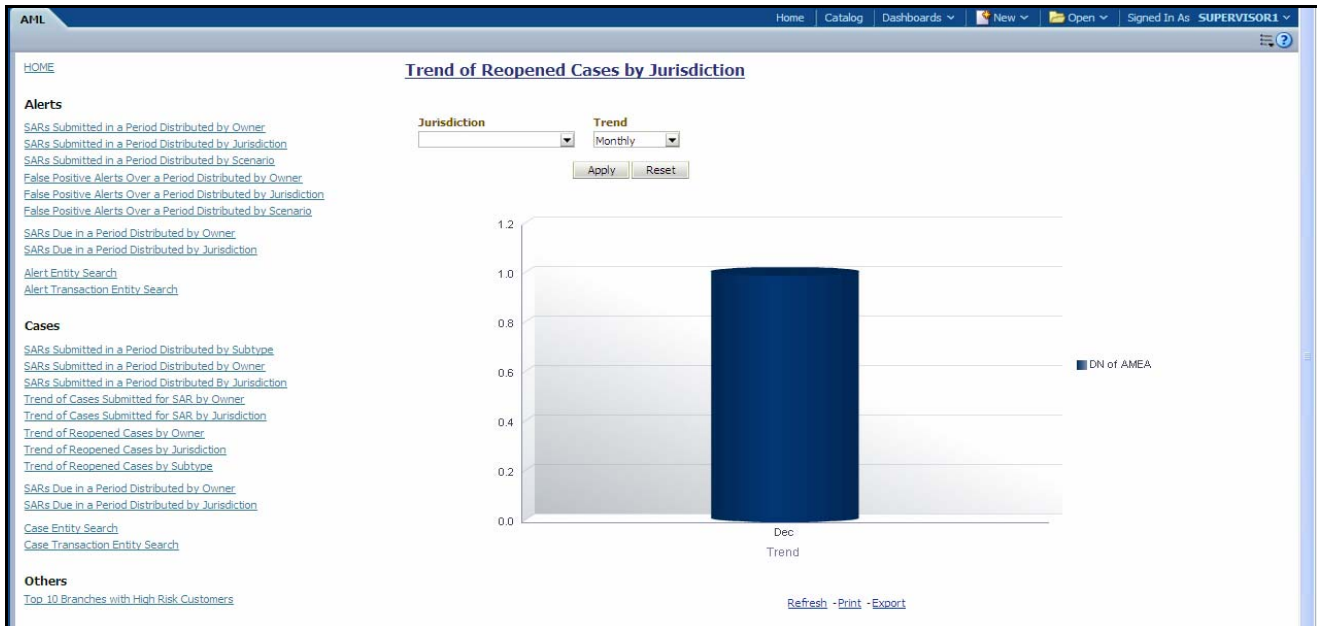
AML

Home | Catalog | Dashboards | New | Open | Signed In As SUPERVISOR1

HOME

Alerts

SARs Submitted in a Period Distributed by Owner
SARs Submitted in a Period Distributed by Jurisdiction
SARs Submitted in a Period Distributed by Scenario
False Positive Alerts Over a Period Distributed by Owner
False Positive Alerts Over a Period Distributed by Jurisdiction
False Positive Alerts Over a Period Distributed by Scenario

SARs Due in a Period Distributed by Owner
SARs Due in a Period Distributed by Jurisdiction

Alert Entity Search
Alert Transaction Entity Search

Cases

SARs Submitted in a Period Distributed by Subtype
SARs Submitted in a Period Distributed by Owner
SARs Submitted in a Period Distributed By Jurisdiction
Trend of Cases Submitted for SAR by Owner
Trend of Cases Submitted for SAR by Jurisdiction
Trend of Reopened Cases by Owner
Trend of Reopened Cases by Jurisdiction
Trend of Reopened Cases by Subtype

SARs Due in a Period Distributed by Owner
SARs Due in a Period Distributed by Jurisdiction

Case Entity Search
Case Transaction Entity Search

Others

Top 10 Branches with High Risk Customers

Trend of Reopened Cases by Jurisdiction

Jurisdiction

Trend
Monthly

Apply Reset

1.2
1.0
0.8
0.6
0.4
0.2
0.0

Dec
Trend

DN of AMEA

Refresh - Print - Export